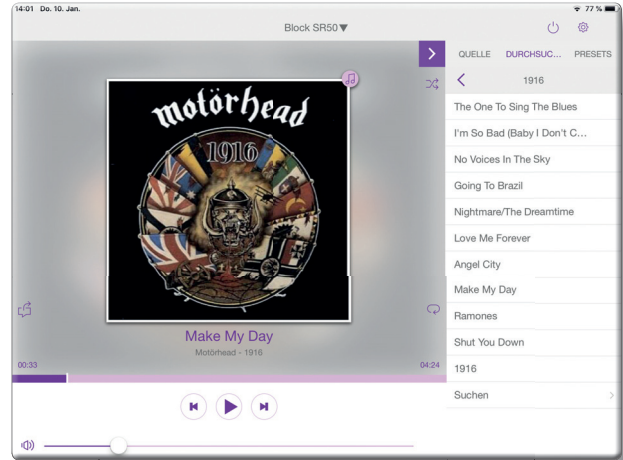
14:01 Do. 10. Jan.

77 %

Block SR50▼

QUELLE DURCHSUC... PRESETS

1916

motörhead

1916

The One To Sing The Blues

I'm So Bad (Baby I Don't C...

No Voices In The Sky

Going To Brazil

Nightmare/The Dreamtime

Love Me Forever

Angel City

Make My Day

Ramones

Shut You Down

1916

Suchen

Make My Day

Motörhead - 1916

00:33

04:24